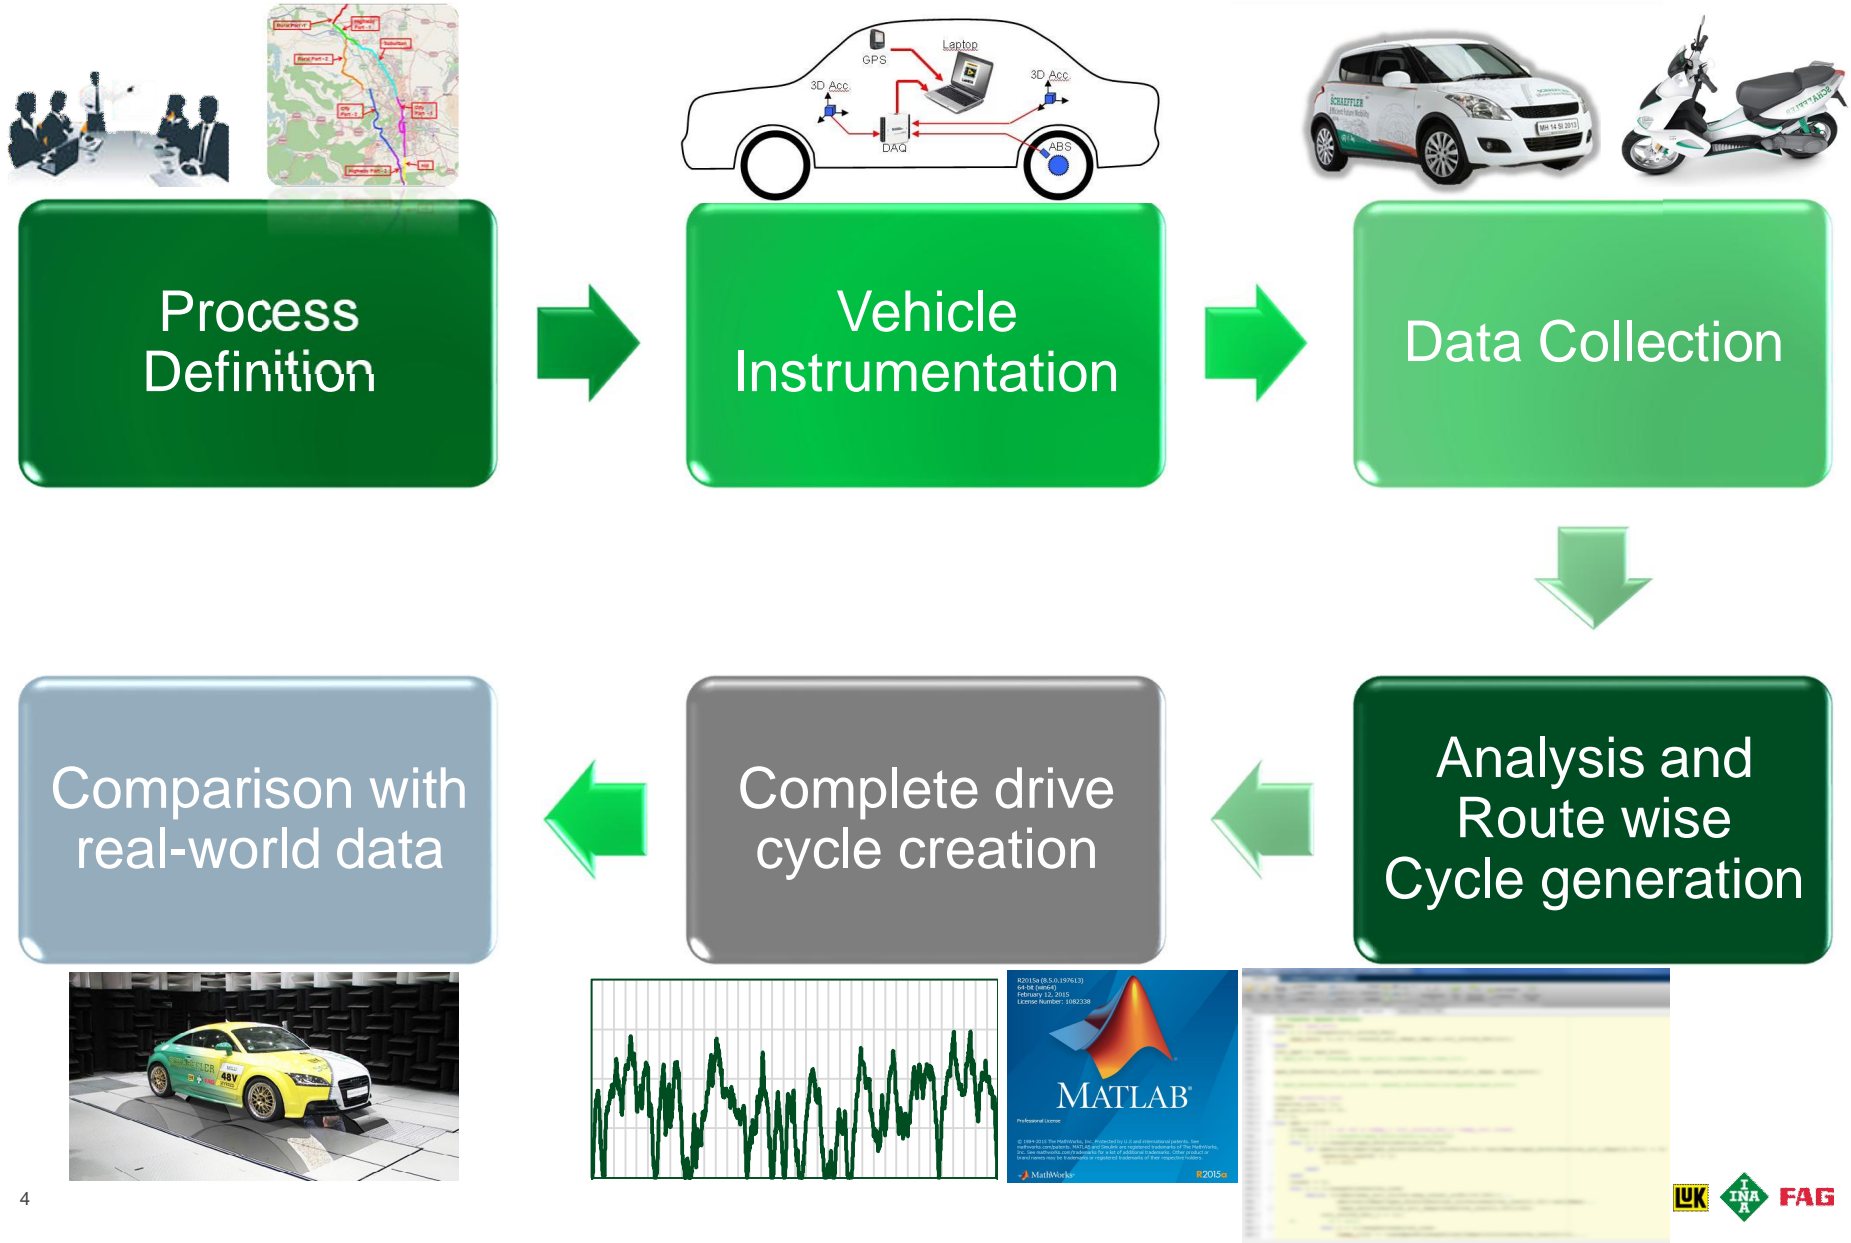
GPS

Laptop

3D Acc

3D Acc

DAQ

ABS

Process Definition

Vehicle Instrumentation

Data Collection

Analysis and Route wise Cycle generation

Complete drive cycle creation

Comparison with real-world data

48V

MATLAB

R2015a

4

LuK INA FAG